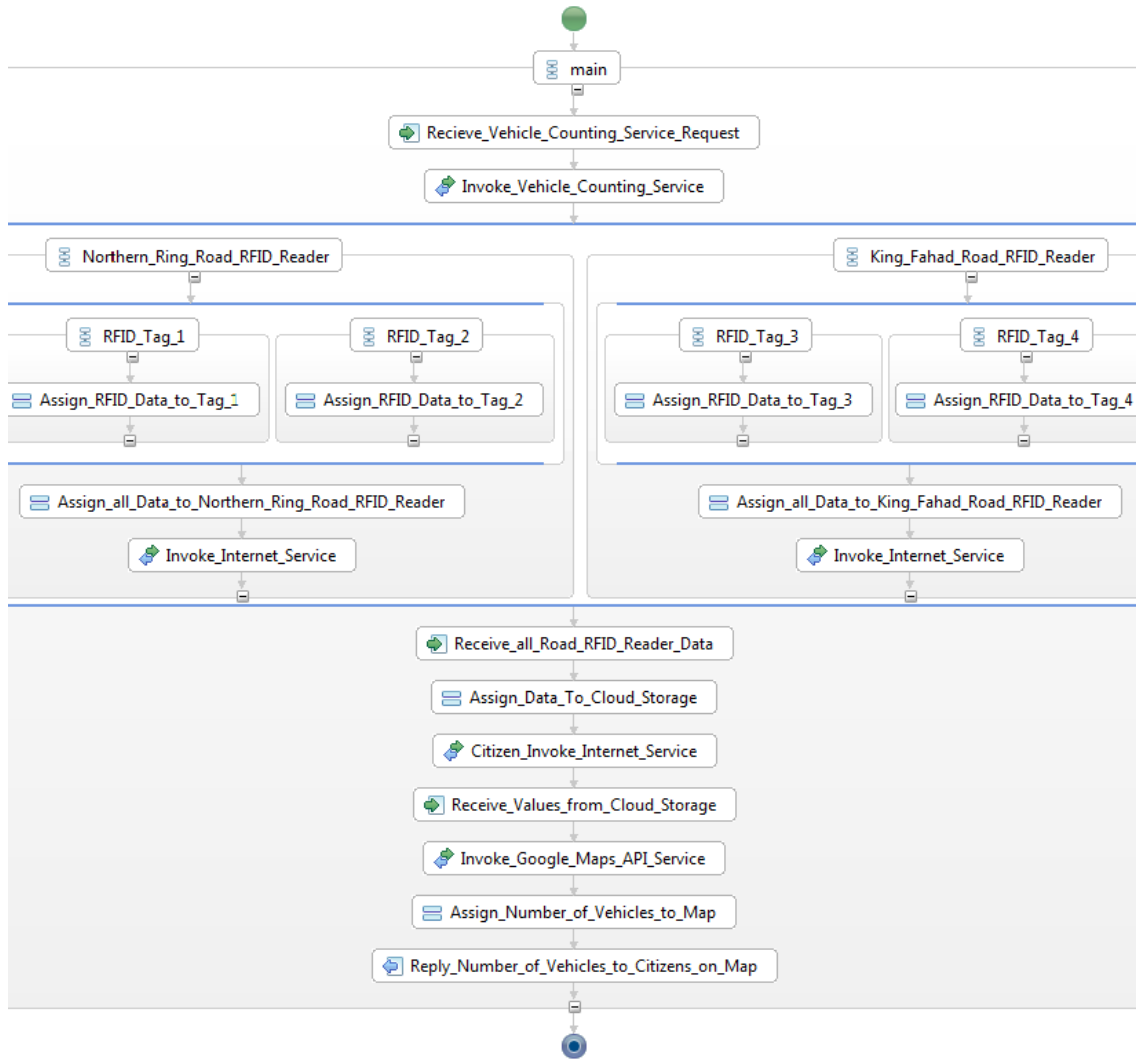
main

Recieve_Vehicle_Counting_Service_Request

Invoke_Vehicle_Counting_Service

Northern_Ring_Road_RFID_Reader

RFID_Tag_1

Assign_RFID_Data_to_Tag_1

RFID_Tag_2

Assign_RFID_Data_to_Tag_2

Assign_all_Data_to_Northern_Ring_Road_RFID_Reader

Invoke_Internet_Service

King_Fahad_Road_RFID_Reader

RFID_Tag_3

Assign_RFID_Data_to_Tag_3

RFID_Tag_4

Assign_RFID_Data_to_Tag_4

Assign_all_Data_to_King_Fahad_Road_RFID_Reader

Invoke_Internet_Service

Receive_all_Road_RFID_Reader_Data

Assign_Data_To_Cloud_Storage

Citizen_Invoke_Internet_Service

Receive_Values_from_Cloud_Storage

Invoke_Google_Maps_API_Service

Assign_Number_of_Vehicles_to_Map

Reply_Number_of_Vehicles_to_Citizens_on_Map